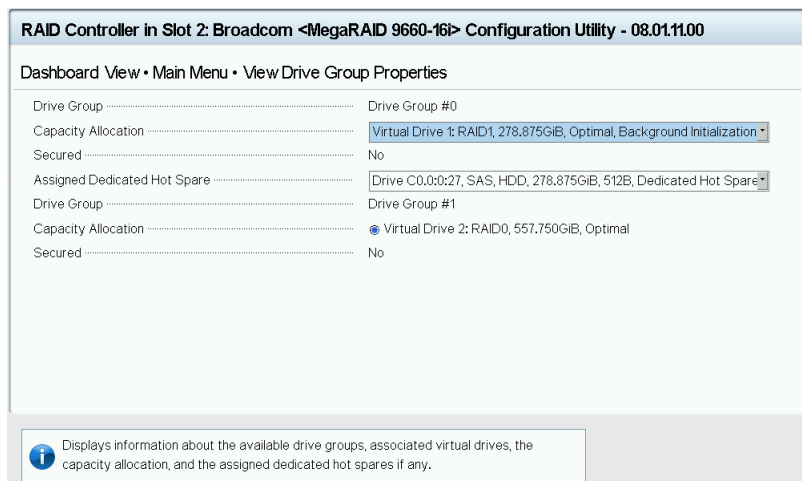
RAID Controller in Slot 2: Broadcom <MegaRAID 9660-16i> Configuration Utility - 08.01.11.00

Dashboard View • Main Menu • View Drive Group Properties

| | |
|---|---|
| Drive Group | Drive Group #0 |
| Capacity Allocation | Virtual Drive 1: RAID1, 278.875GiB, Optimal, Background Initialization |
| Secured | No |
| Assigned Dedicated Hot Spare | Drive C0.0:0:27, SAS, HDD, 278.875GiB, 512B, Dedicated Hot Spare |
| Drive Group | Drive Group #1 |
| Capacity Allocation | Virtual Drive 2: RAID0, 557.750GiB, Optimal |
| Secured | No |

Displays information about the available drive groups, associated virtual drives, the capacity allocation, and the assigned dedicated hot spares if any.